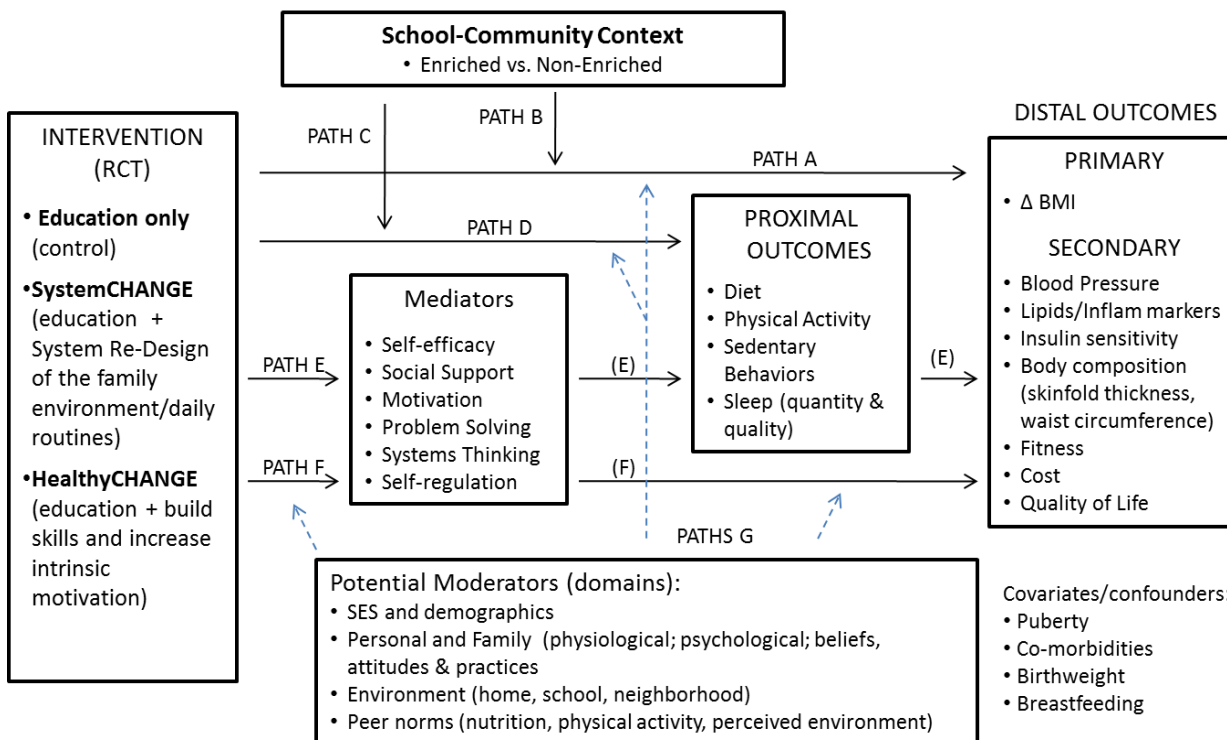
School-Community Context
• Enriched vs. Non-Enriched

PATH C

PATH B

DISTAL OUTCOMES

INTERVENTION (RCT)

• Education only (control)

•SystemCHANGE (education + System Re-Design of the family environment/daily routines)

•HealthyCHANGE (education + build skills and increase intrinsic motivation)

PATH A

PATH D

PATH E

PATH F

Mediators
• Self-efficacy
• Social Support
• Motivation
• Problem Solving
• Systems Thinking
• Self-regulation

(E)

(F)

PROXIMAL OUTCOMES
• Diet
• Physical Activity
• Sedentary Behaviors
• Sleep (quantity & quality)

(E)

PRIMARY
• Δ BMI

SECONDARY
• Blood Pressure
• Lipids/Inflam markers
• Insulin sensitivity
• Body composition (skinfold thickness, waist circumference)
• Fitness
• Cost
• Quality of Life

PATHS G

Potential Moderators (domains):
• SES and demographics
• Personal and Family (physiological; psychological; beliefs, attitudes & practices
• Environment (home, school, neighborhood)
• Peer norms (nutrition, physical activity, perceived environment)

Covariates/confounders
• Puberty
• Co-morbidities
• Birthweight
• Breastfeeding